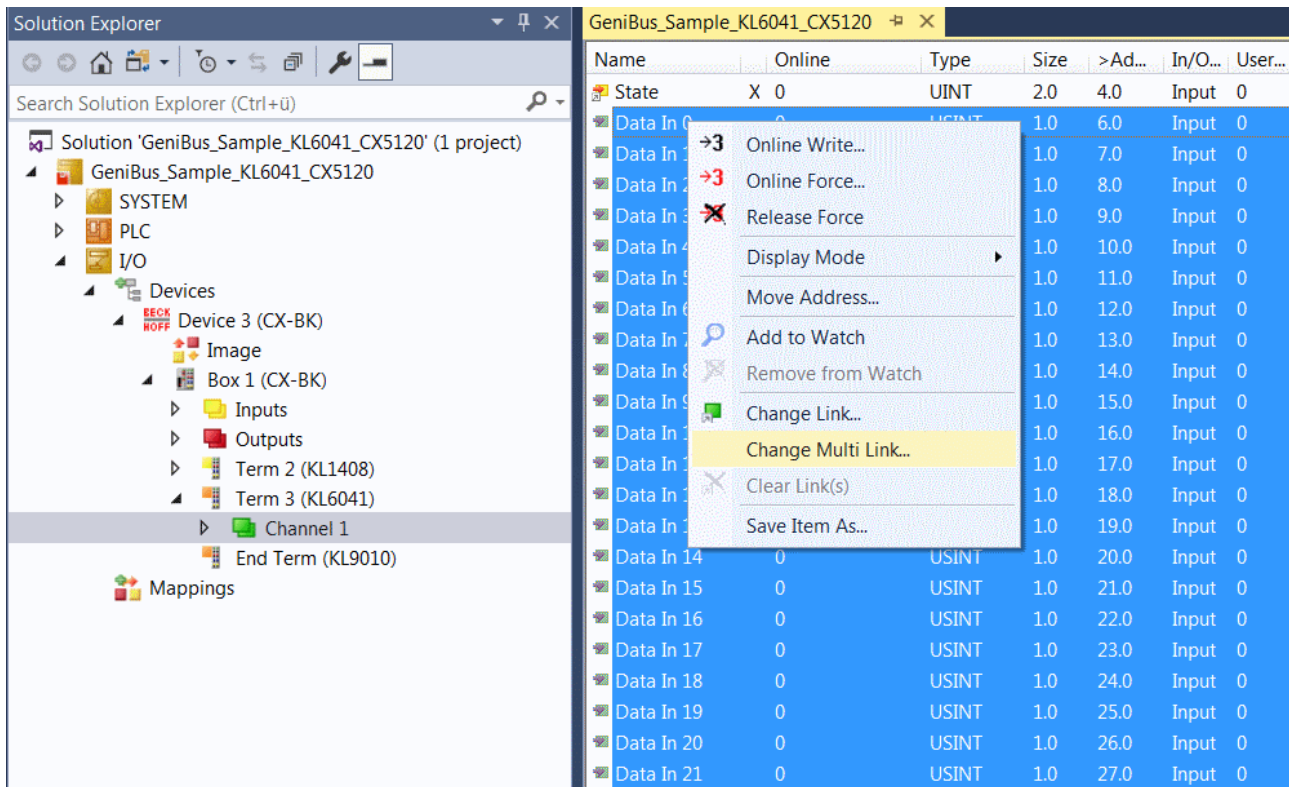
Solution Explorer

Search Solution Explorer (Ctrl+ü)

Solution 'GeniBus_Sample_KL6041_CX5120' (1 project)
GeniBus_Sample_KL6041_CX5120
SYSTEM
PLC
I/O
Devices
Device 3 (CX-BK)
Image
Box 1 (CX-BK)
Inputs
Outputs
Term 2 (KL1408)
Term 3 (KL6041)
Channel 1
End Term (KL9010)
Mappings

GeniBus_Sample_KL6041_CX5120

| Name | Online | Type | Size | >Ad... | In/O... | User... |
|---|---|---|---|---|---|---|
| State | X 0 | UINT | 2.0 | 4.0 | Input | 0 |
| Data In 0 | 0 | USINT | 1.0 | 6.0 | Input | 0 |
| Data In 1 | | | 1.0 | 7.0 | Input | 0 |
| Data In 2 | | | 1.0 | 8.0 | Input | 0 |
| Data In 3 | | | 1.0 | 9.0 | Input | 0 |
| Data In 4 | | | 1.0 | 10.0 | Input | 0 |
| Data In 5 | | | 1.0 | 11.0 | Input | 0 |
| Data In 6 | | | 1.0 | 12.0 | Input | 0 |
| Data In 7 | | | 1.0 | 13.0 | Input | 0 |
| Data In 8 | | | 1.0 | 14.0 | Input | 0 |
| Data In 9 | | | 1.0 | 15.0 | Input | 0 |
| Data In 1 | | | 1.0 | 16.0 | Input | 0 |
| Data In 1 | | | 1.0 | 17.0 | Input | 0 |
| Data In 1 | | | 1.0 | 18.0 | Input | 0 |
| Data In 1 | | | 1.0 | 19.0 | Input | 0 |
| Data In 14 | 0 | USINT | 1.0 | 20.0 | Input | 0 |
| Data In 15 | 0 | USINT | 1.0 | 21.0 | Input | 0 |
| Data In 16 | 0 | USINT | 1.0 | 22.0 | Input | 0 |
| Data In 17 | 0 | USINT | 1.0 | 23.0 | Input | 0 |
| Data In 18 | 0 | USINT | 1.0 | 24.0 | Input | 0 |
| Data In 19 | 0 | USINT | 1.0 | 25.0 | Input | 0 |
| Data In 20 | 0 | USINT | 1.0 | 26.0 | Input | 0 |
| Data In 21 | 0 | USINT | 1.0 | 27.0 | Input | 0 |

Online Write...
Online Force...
Release Force
Display Mode
Move Address...
Add to Watch
Remove from Watch
Change Link...
Change Multi Link...
Clear Link(s)
Save Item As...